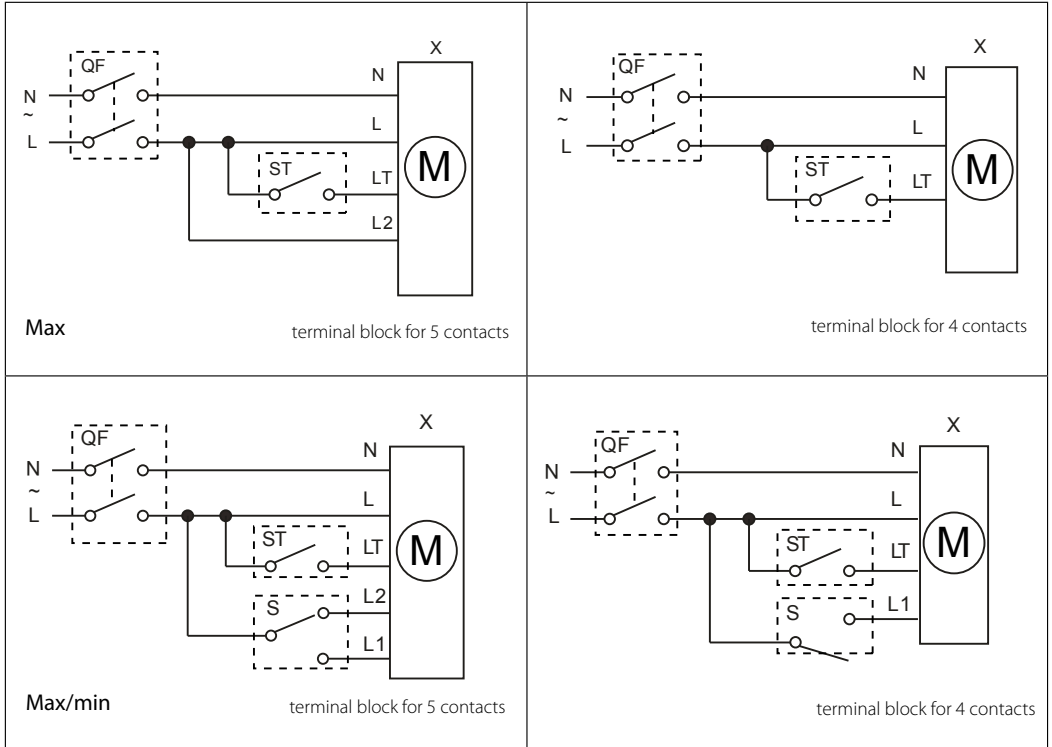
QF
N
~
L
X
N
L
ST
LT
M
L2
Max
terminal block for 5 contacts

QF
N
~
L
X
N
L
ST
LT
M
terminal block for 4 contacts

QF
N
~
L
X
N
L
ST
LT
M
S
L2
L1
Max/min
terminal block for 5 contacts

QF
N
~
L
X
N
L
ST
LT
M
S
L1
terminal block for 4 contacts